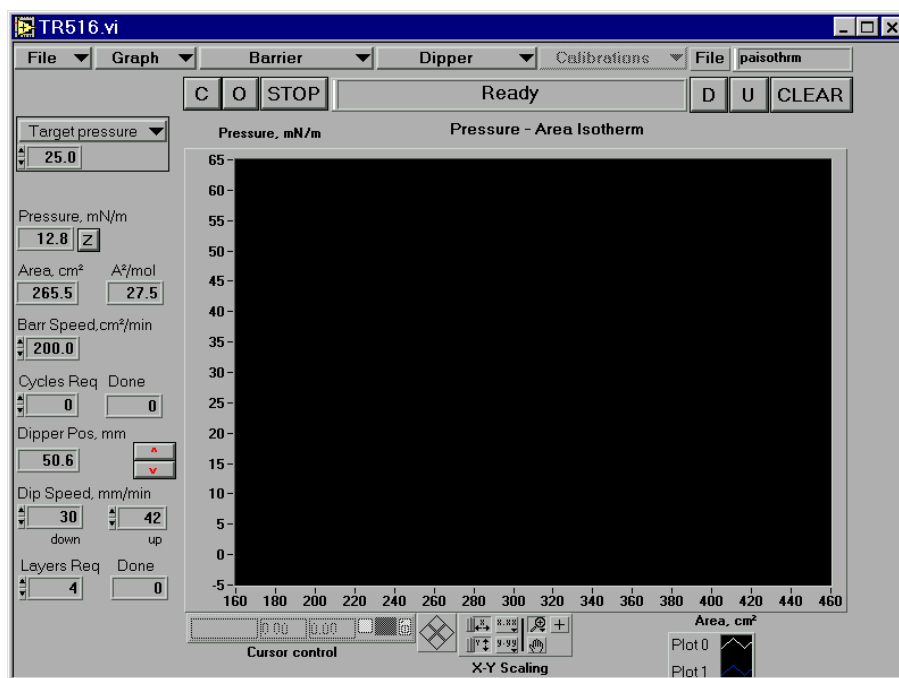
TR516.vi

File Graph Barrier Dipper Calibrations File paisothrm

C O STOP Ready D U CLEAR

Target pressure
25.0

Pressure, mN/m
12.8 Z

Area, cm²
265.5

A²/mol
27.5

Barr Speed,cm²/min
200.0

Cycles Req Done
0 0

Dipper Pos, mm
50.6

Dip Speed, mm/min
30 42
down up

Layers Req Done
4 0

Pressure, mN/m

Pressure - Area Isotherm

65
60
55
50
45
40
35
30
25
20
15
10
5
0
-5

160 180 200 220 240 260 280 300 320 340 360 380 400 420 440 460

Area, cm²

0.00 0.00

Cursor control

X-Y Scaling

Plot 0
Plot 1